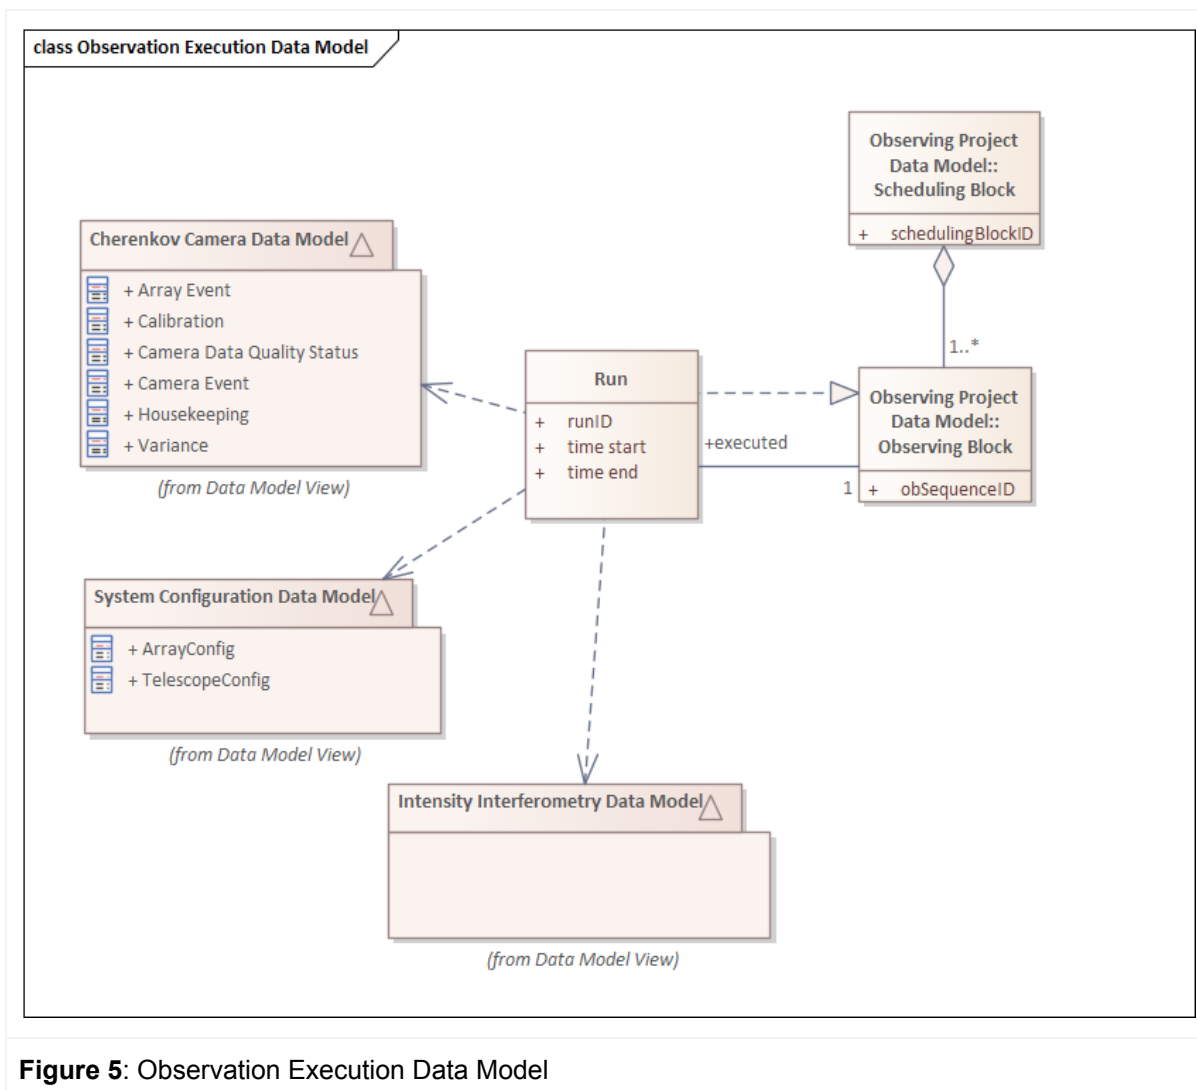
class Observation Execution Data Model

Observing Project Data Model:: Scheduling Block

+ schedulingBlockID

Cherenkov Camera Data Model

+ Array Event
+ Calibration
+ Camera Data Quality Status
+ Camera Event
+ Housekeeping
+ Variance

(from Data Model View)

1..*

Run

+ runID
+ time start
+ time end

+executed

Observing Project Data Model:: Observing Block

1 + obSequenceID

System Configuration Data Model

+ ArrayConfig
+ TelescopeConfig

(from Data Model View)

Intensity Interferometry Data Model

(from Data Model View)

**Figure 5**: Observation Execution Data Model